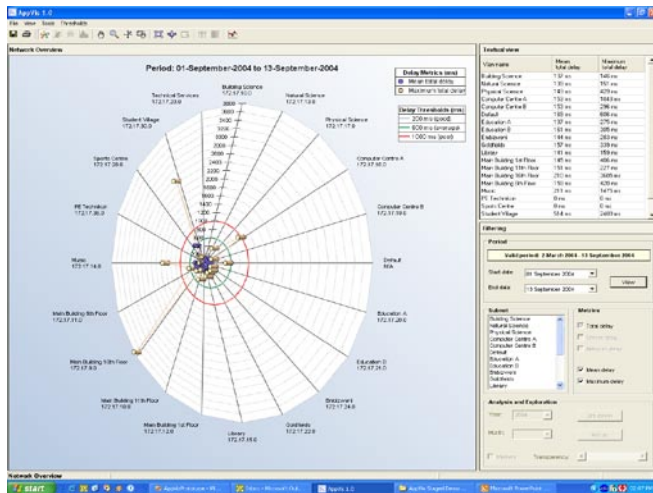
AppVis 1.0

File View Tools Thresholds

Network Overview

Period: 01-September-2004 to 13-September-2004

Delay Metrics (ms)
Mean total delay
Maximum total delay

Delay Thresholds (ms)
200 ms (good)
600 ms (average)
1000 ms (poor)

Building Science
172.17.10.0

Natural Science
172.17.13.0

Physical Science
172.17.17.0

Computer Centre A
172.17.50.0

Computer Centre B
172.17.50.0

Default
N/A

Education A
172.17.20.0

Education B
172.17.21.0

Breakpoint
172.17.24.0

Goldfields
172.17.22.0

Library
172.17.15.0

Main Building 1st Floor
172.17.12.0

Main Building 11th Floor
172.17.10.0

Main Building 10th Floor
172.17.9.0

Main Building 9th Floor
172.17.31.0

Music
172.17.14.0

PE Technikon
172.17.36.0

Sports Centre
172.17.29.0

Student Village
172.17.30.0

Technical Services
172.17.23.0

Textual view

| View name | Mean total delay | Maximum total delay |
|---|---|---|
| Building Science | 137 ms | 546 ms |
| Natural Science | 119 ms | 797 ms |
| Physical Science | 141 ms | 429 ms |
| Computer Centre A | 132 ms | 1643 ms |
| Computer Centre B | 153 ms | 296 ms |
| Default | 185 ms | 806 ms |
| Education A | 137 ms | 279 ms |
| Education B | 193 ms | 305 ms |
| Breakpoint | 144 ms | 283 ms |
| Goldfields | 157 ms | 339 ms |
| Library | 181 ms | 159 ms |
| Main Building 1st Floor | 145 ms | 486 ms |
| Main Building 11th Floor | 150 ms | 227 ms |
| Main Building 10th Floor | 253 ms | 3685 ms |
| Main Building 9th Floor | 150 ms | 429 ms |
| Music | 211 ms | 1475 ms |
| PE Technikon | 0 ms | 0 ms |
| Sports Centre | 0 ms | 0 ms |
| Student Village | 564 ms | 2489 ms |

Filtering

Period

Valid period: 2 March 2004 - 13 September 2004

Start date 01 September 2004
End date 13 September 2004
View

Subnet
Building Science
Natural Science
Physical Science
Computer Centre A
Computer Centre B
Default
Education A
Education B
Breakpoint
Goldfields
Library

Metrics
Total delay
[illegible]
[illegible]
Mean delay
Maximum delay

Analysis and Exploration

Year: 2004
Month:
Set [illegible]
Set up

Transparency

Network Overview

START